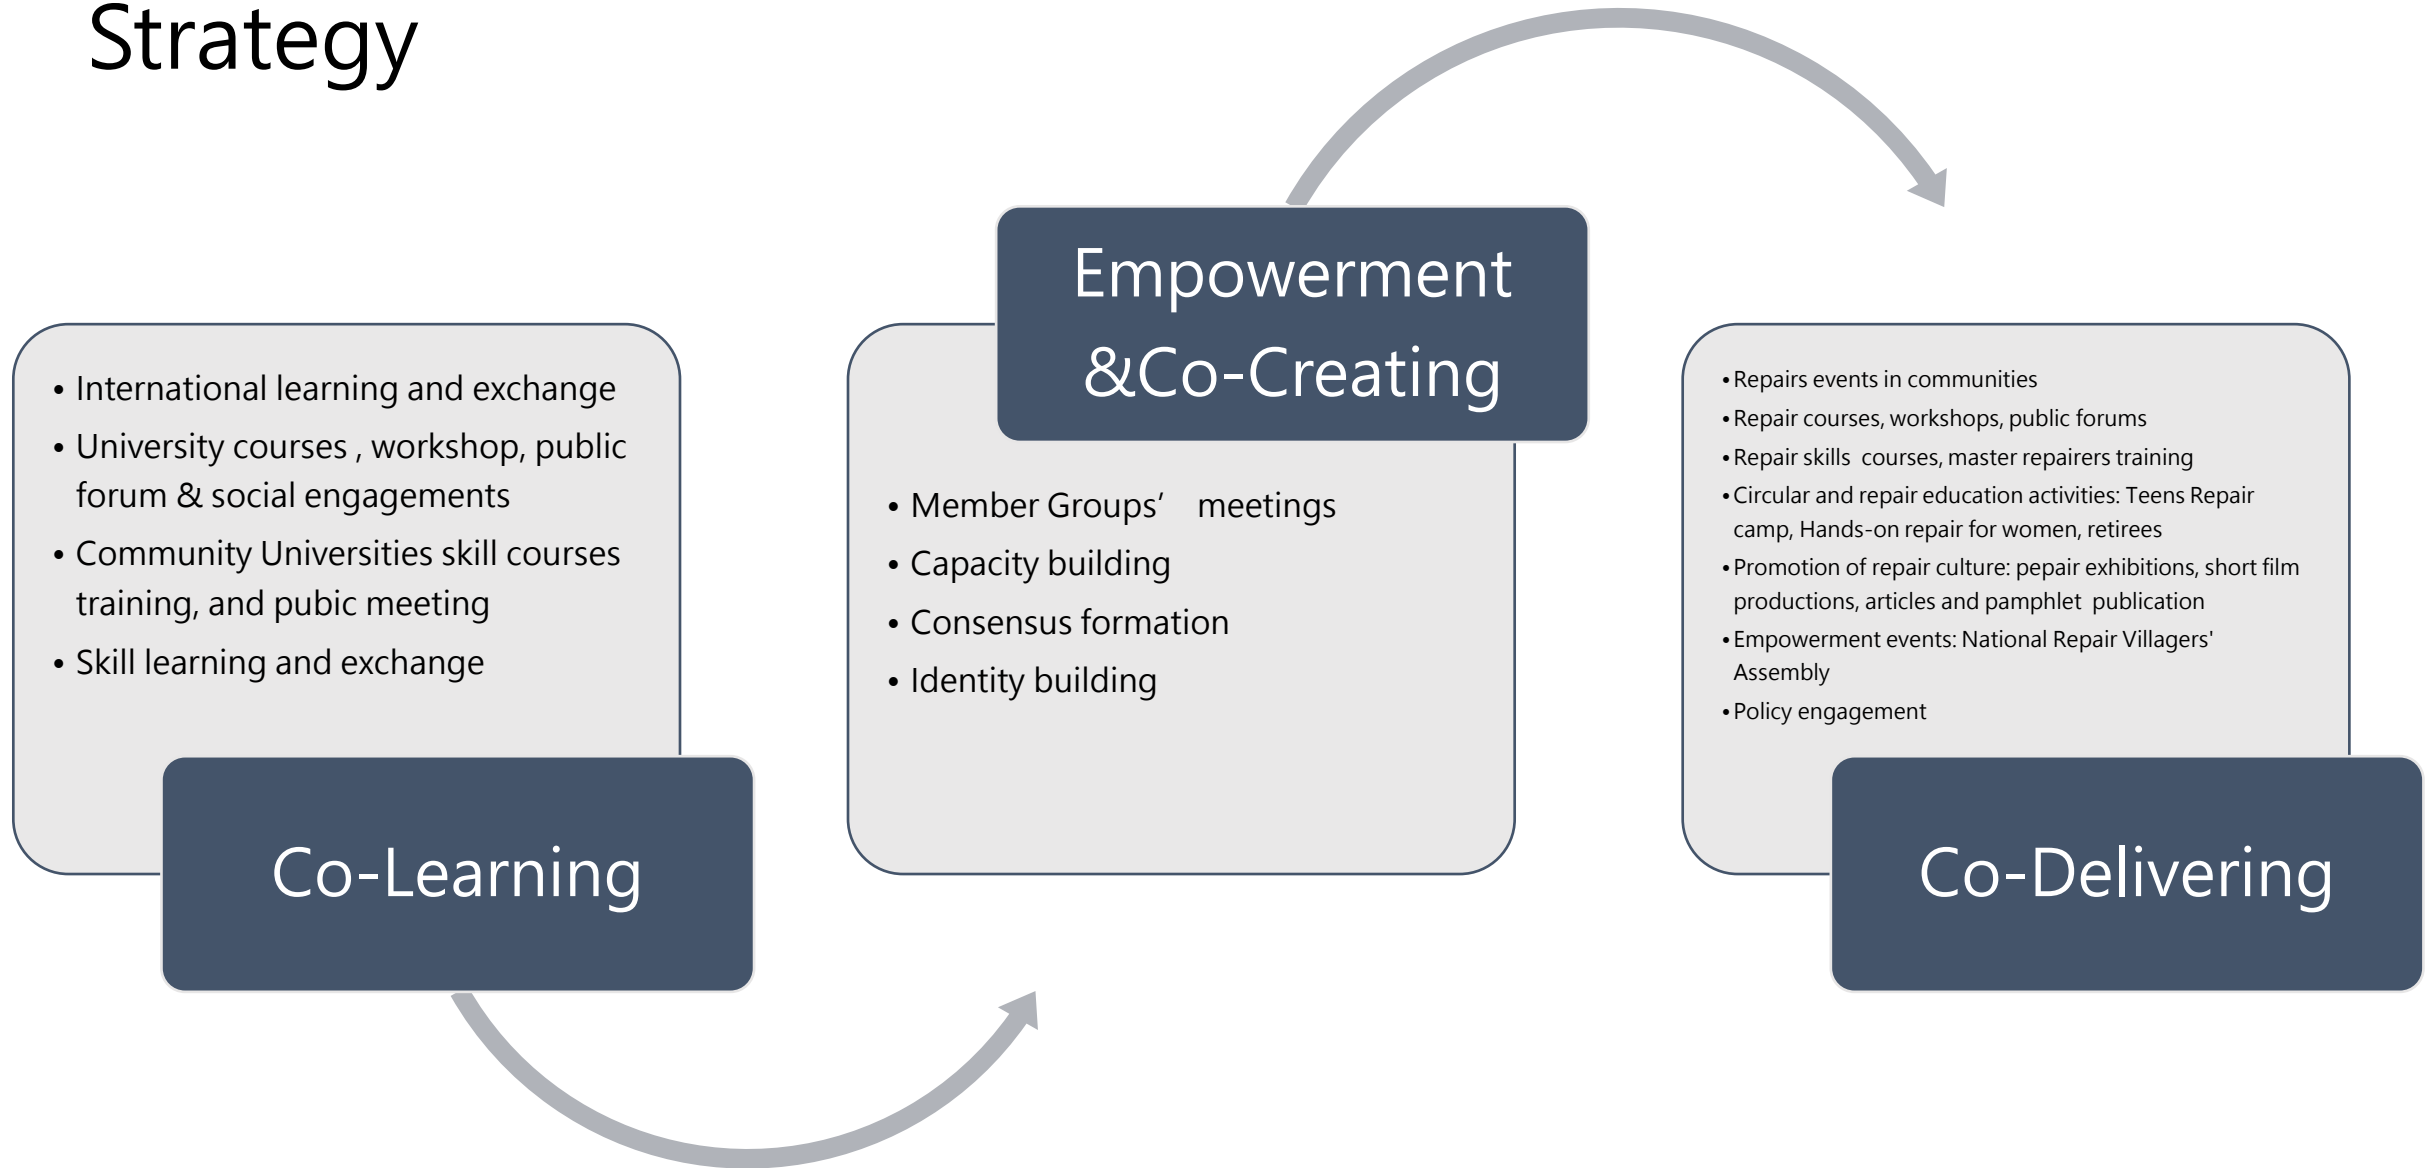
Strategy

• International learning and exchange
• University courses , workshop, public forum & social engagements
• Community Universities skill courses training, and pubic meeting
• Skill learning and exchange

Co-Learning

Empowerment &Co-Creating

• Member Groups’ meetings
• Capacity building
• Consensus formation
• Identity building

• Repairs events in communities
• Repair courses, workshops, public forums
• Repair skills courses, master repairers training
• Circular and repair education activities: Teens Repair camp, Hands-on repair for women, retirees
• Promotion of repair culture: pepair exhibitions, short film productions, articles and pamphlet publication
• Empowerment events: National Repair Villagers' Assembly
• Policy engagement

Co-Delivering